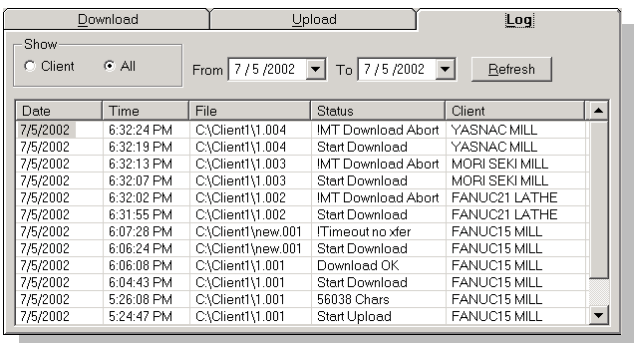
Download | Upload | Log

Show
Client All

From 7 / 5 /2002 To 7 / 5 /2002 Refresh

| Date | Time | File | Status | Client |
|---|---|---|---|---|
| 7/5/2002 | 6:32:24 PM | C:\Client1\1.004 | !MT Download Abort | YASNAC MILL |
| 7/5/2002 | 6:32:19 PM | C:\Client1\1.004 | Start Download | YASNAC MILL |
| 7/5/2002 | 6:32:13 PM | C:\Client1\1.003 | !MT Download Abort | MORI SEKI MILL |
| 7/5/2002 | 6:32:07 PM | C:\Client1\1.003 | Start Download | MORI SEKI MILL |
| 7/5/2002 | 6:32:02 PM | C:\Client1\1.002 | !MT Download Abort | FANUC21 LATHE |
| 7/5/2002 | 6:31:55 PM | C:\Client1\1.002 | Start Download | FANUC21 LATHE |
| 7/5/2002 | 6:07:28 PM | C:\Client1\new.001 | !Timeout no xfer | FANUC15 MILL |
| 7/5/2002 | 6:06:24 PM | C:\Client1\new.001 | Start Download | FANUC15 MILL |
| 7/5/2002 | 6:06:08 PM | C:\Client1\1.001 | Download OK | FANUC15 MILL |
| 7/5/2002 | 6:04:43 PM | C:\Client1\1.001 | Start Download | FANUC15 MILL |
| 7/5/2002 | 5:26:08 PM | C:\Client1\1.001 | 56038 Chars | FANUC15 MILL |
| 7/5/2002 | 5:24:47 PM | C:\Client1\1.001 | Start Upload | FANUC15 MILL |